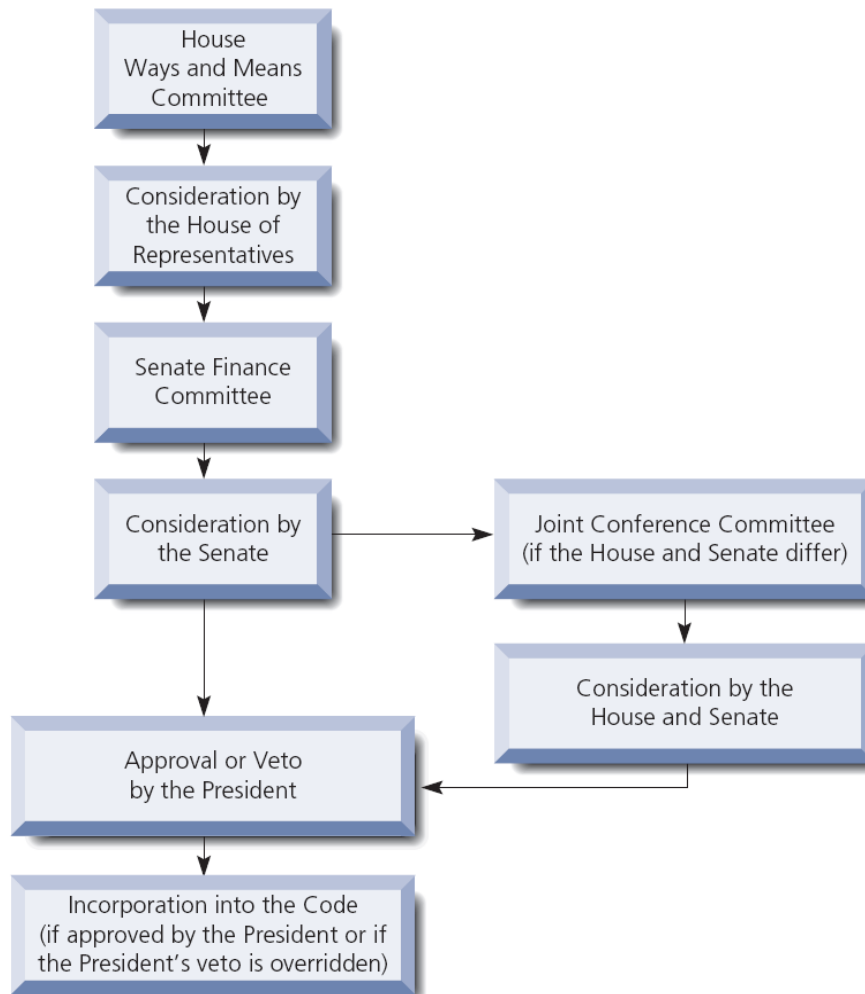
House Ways and Means Committee

Consideration by the House of Representatives

Senate Finance Committee

Consideration by the Senate

Joint Conference Committee (if the House and Senate differ)

Consideration by the House and Senate

Approval or Veto by the President

Incorporation into the Code (if approved by the President or if the President's veto is overridden)